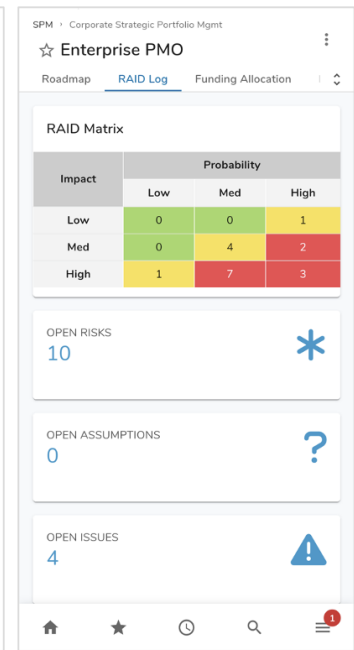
SPM › Corporate Strategic Portfolio Mgmt

☆ Enterprise PMO

Roadmap | RAID Log | Funding Allocation

RAID Matrix

| Impact | Probability: Low | Probability: Med | Probability: High |
|---|---|---|---|
| Low | 0 | 0 | 1 |
| Med | 0 | 4 | 2 |
| High | 1 | 7 | 3 |

OPEN RISKS
10

OPEN ASSUMPTIONS
0

OPEN ISSUES
4

1